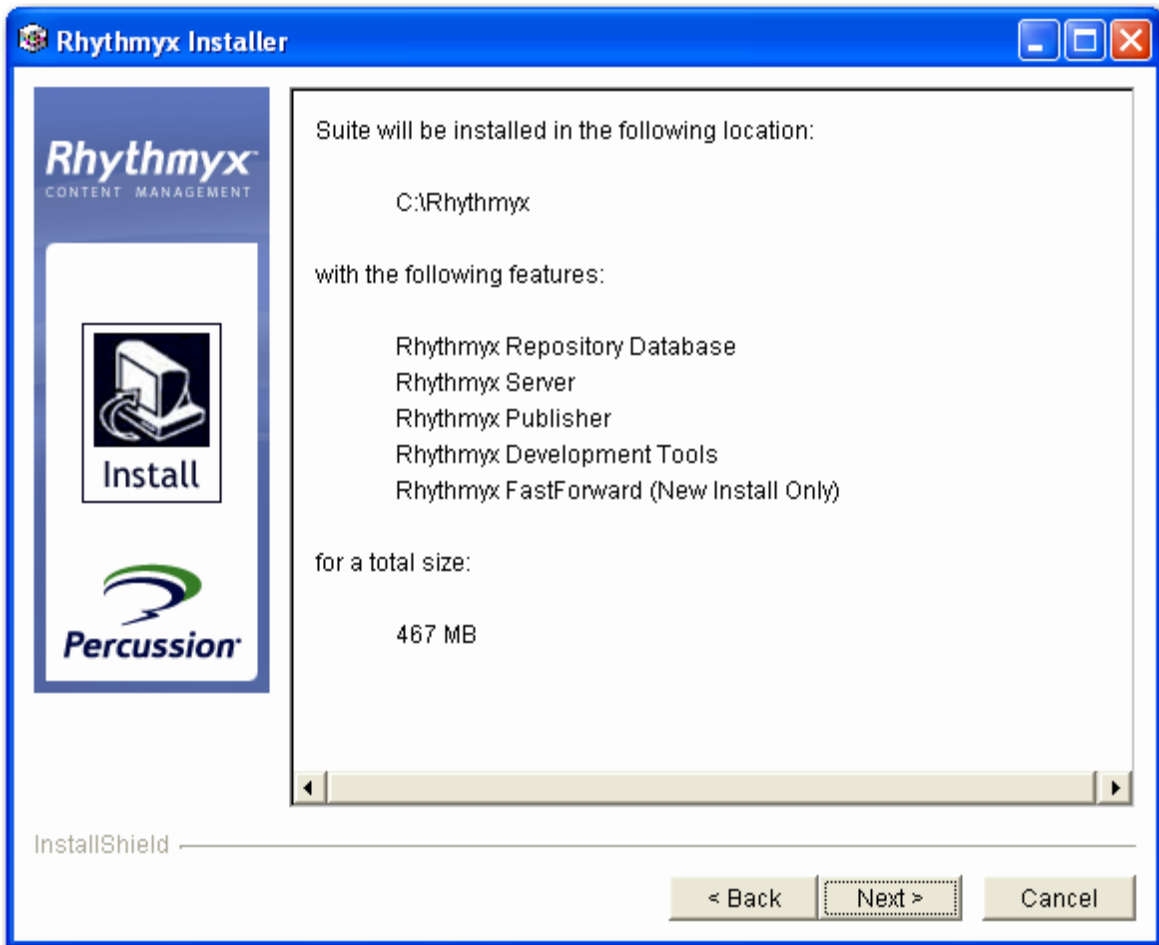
Rhythmyx Installer

Rhythmyx
CONTENT MANAGEMENT

Install

Percussion

Suite will be installed in the following location:

C:\Rhythmyx

with the following features:

Rhythmyx Repository Database
Rhythmyx Server
Rhythmyx Publisher
Rhythmyx Development Tools
Rhythmyx FastForward (New Install Only)

for a total size:

467 MB

InstallShield

< Back Next > Cancel